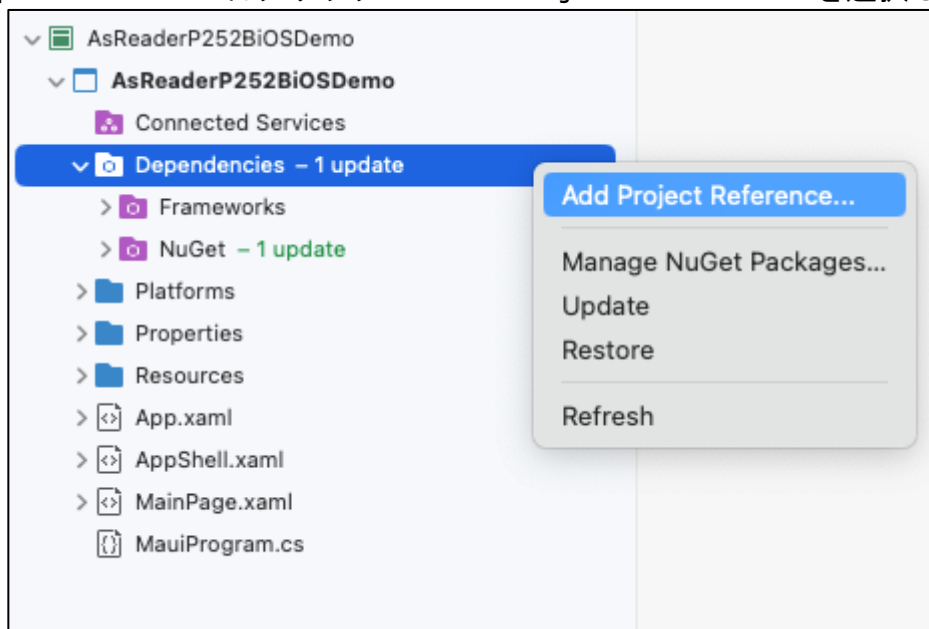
AsReaderP252BiOSDemo
AsReaderP252BiOSDemo
Connected Services
Dependencies – 1 update
Frameworks
NuGet – 1 update
Platforms
Properties
Resources
App.xaml
AppShell.xaml
MainPage.xaml
MauiProgram.cs

Add Project Reference...
Manage NuGet Packages...
Update
Restore
Refresh